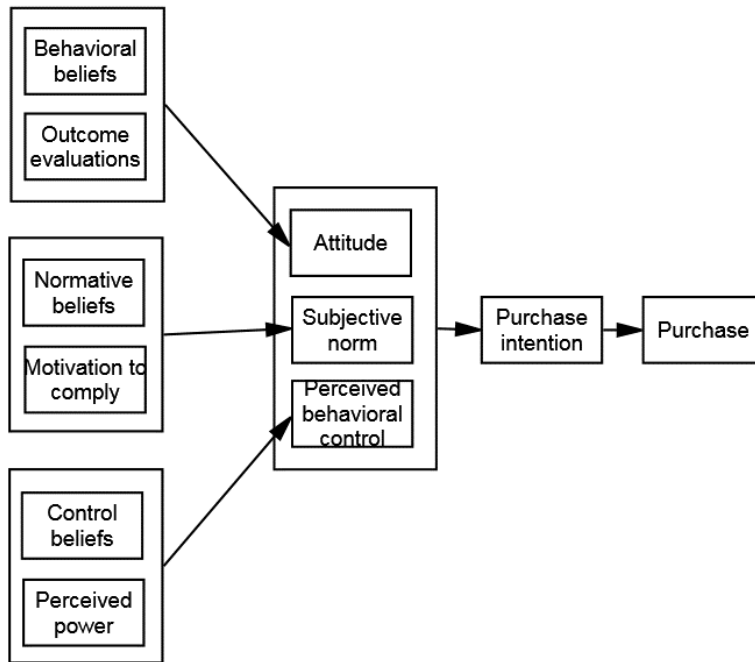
Behavioral beliefs

Outcome evaluations

Normative beliefs

Motivation to comply

Control beliefs

Perceived power

Attitude

Subjective norm

Perceived behavioral control

Purchase intention

Purchase